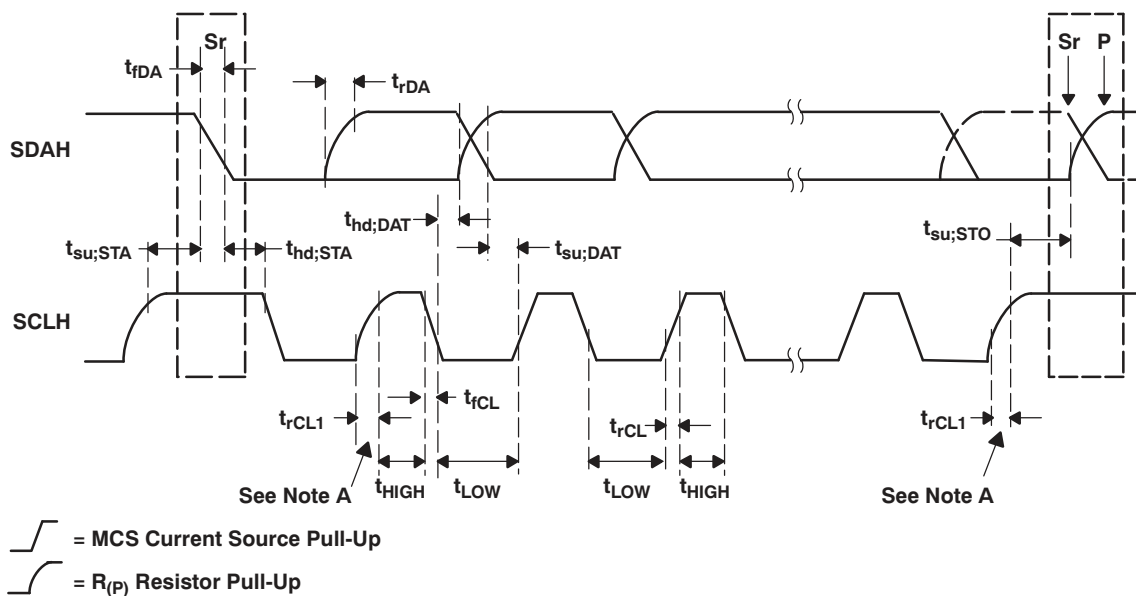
Sr
$t_{fDA}$
$t_{rDA}$
Sr P
SDAH
$t_{hd;DAT}$
$t_{su;STA}$
$t_{hd;STA}$
$t_{su;DAT}$
$t_{su;STO}$
SCLH
$t_{fCL}$
$t_{rCL1}$
$t_{rCL}$
$t_{rCL1}$
See Note A
$t_{HIGH}$
$t_{LOW}$
$t_{LOW}$
$t_{HIGH}$
See Note A
= MCS Current Source Pull-Up
= $R_{(P)}$ Resistor Pull-Up